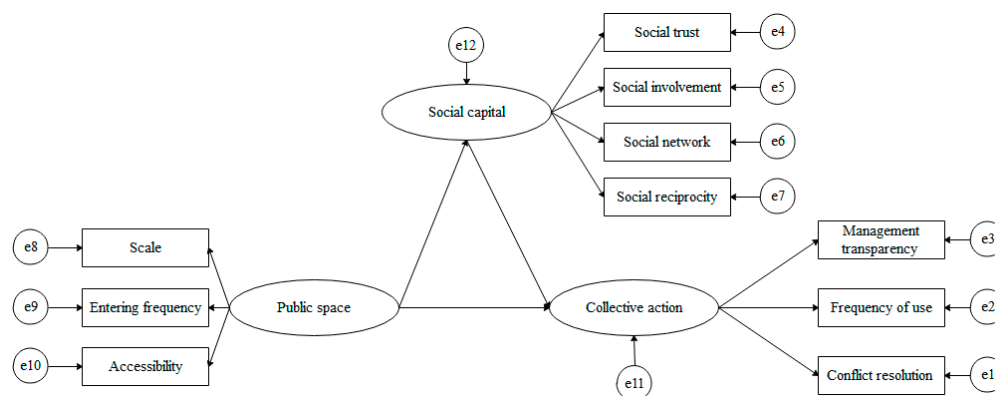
e12

Social capital

Social trust
e4
Social involvement
e5
Social network
e6
Social reciprocity
e7

e8
Scale
e9
Entering frequency
e10
Accessibility

Public space

Collective action

e11

Management transparency
e3
Frequency of use
e2
Conflict resolution
e1